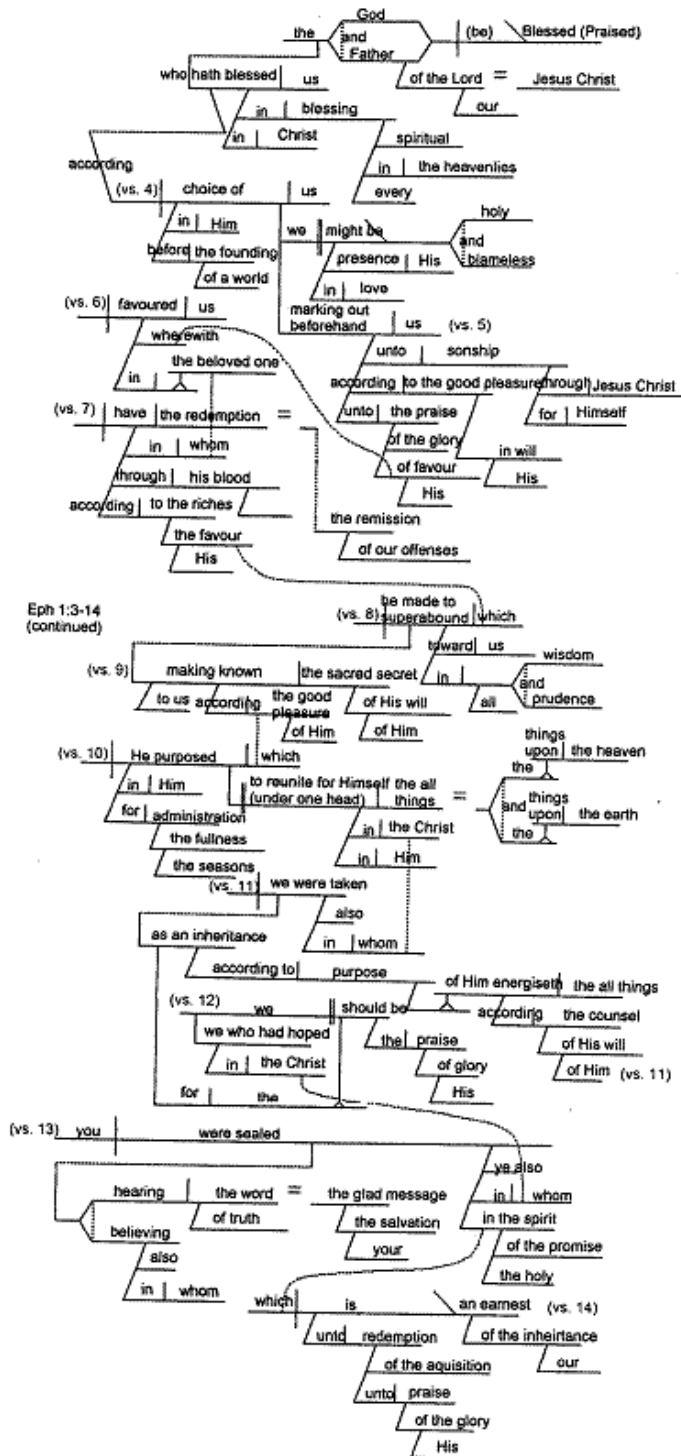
the God and Father (be) Blessed (Praised)
who hath blessed us
of the Lord = Jesus Christ
our
in blessing
in Christ
spiritual
in the heavenlies
every
according
(vs. 4) choice of us
in Him
before the founding
of a world
we might be
holy
and
blameless
presence His
in love
marking out beforehand us (vs. 5)
unto sonship
according to the good pleasure
through Jesus Christ
for Himself
unto the praise
of the glory
of favour
His
in will
His
(vs. 6) favoured us
wherewith
in the beloved one
(vs. 7) have the redemption =
in whom
through his blood
according to the riches
the favour
His
the remission
of our offenses

Eph 1:3-14 (continued)

(vs. 8) be made to superabound which
toward us
in all
wisdom
and
prudence
(vs. 9) making known the sacred secret
to us according the good pleasure
of Him
of His will
of Him
(vs. 10) He purposed which
in Him
for administration
the fullness
the seasons
to reunite for Himself the all (under one head) things =
the things upon the heaven
and the things upon the earth
in the Christ
in Him
(vs. 11) we were taken
also
in whom
as an inheritance
according to purpose
of Him energiseth the all things
according the counsel
of His will
of Him (vs. 11)
(vs. 12) we should be
we who had hoped
in the Christ
the praise
of glory
His
for the

(vs. 13) you were sealed
hearing the word = the glad message
of truth
the salvation
your
believing
also
in whom
ye also
in whom
in the spirit
of the promise
the holy
which is an earnest (vs. 14)
of the inheritance
our
unto redemption
of the aquisition
unto praise
of the glory
His